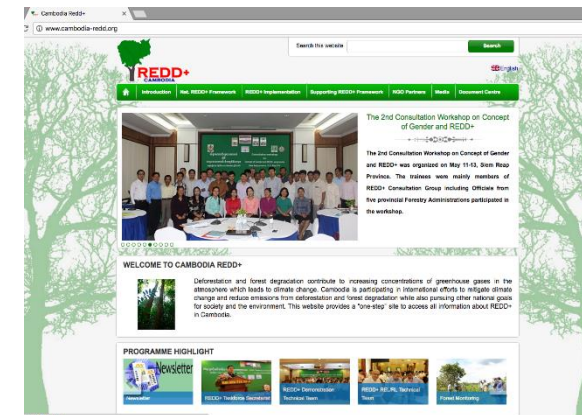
Cambodia Redd+
www.cambodia-redd.org

Search the website
Search

REDD+
CAMBODIA

English

Introduction
Nat. REDD+ Framework
REDD+ Implementation
Supporting REDD+ Framework
NGO Partners
Media
Document Centre

The 2nd Consultation Workshop on Concept of Gender and REDD+

The 2nd Consultation Workshop on Concept of Gender and REDD+ was organized on May 11-13, Siem Reap Province. The trainees were mainly members of REDD+ Consultation Group including Officials from five provincial Forestry Administrations participated in the workshop.

WELCOME TO CAMBODIA REDD+

Deforestation and forest degradation contribute to increasing concentrations of greenhouse gases in the atmosphere which leads to climate change. Cambodia is participating in international efforts to mitigate climate change and reduce emissions from deforestation and forest degradation while also pursuing other national goals for society and the environment. This website provides a "one-step" site to access all information about REDD+ in Cambodia.

PROGRAMME HIGHLIGHT

Newsletter
Newsletter
REDD+ Taskforce Secretariat
REDD+ Demonstration Technical Team
REDD+ REL/RL Technical Team
Forest Monitoring